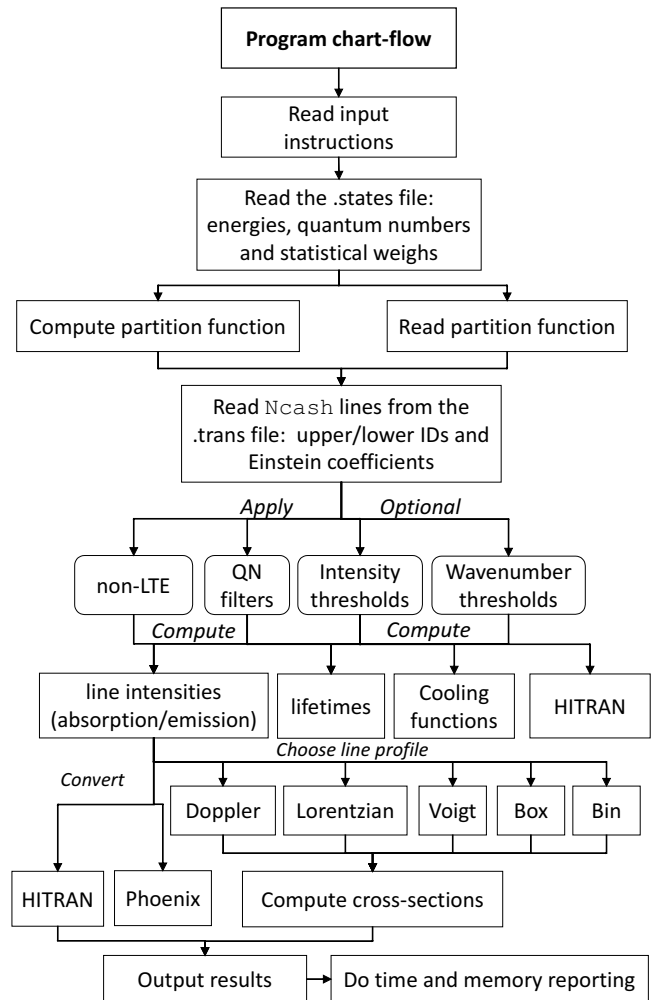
**Program chart-flow**

Read input instructions

Read the .states file: energies, quantum numbers and statistical weighs

Compute partition function

Read partition function

Read Ncash lines from the .trans file: upper/lower IDs and Einstein coefficients

*Apply*

*Optional*

non-LTE

QN filters

Intensity thresholds

Wavenumber thresholds

*Compute*

*Compute*

line intensities (absorption/emission)

lifetimes

Cooling functions

HITRAN

*Choose line profile*

*Convert*

Doppler

Lorentzian

Voigt

Box

Bin

HITRAN

Phoenix

Compute cross-sections

Output results

Do time and memory reporting